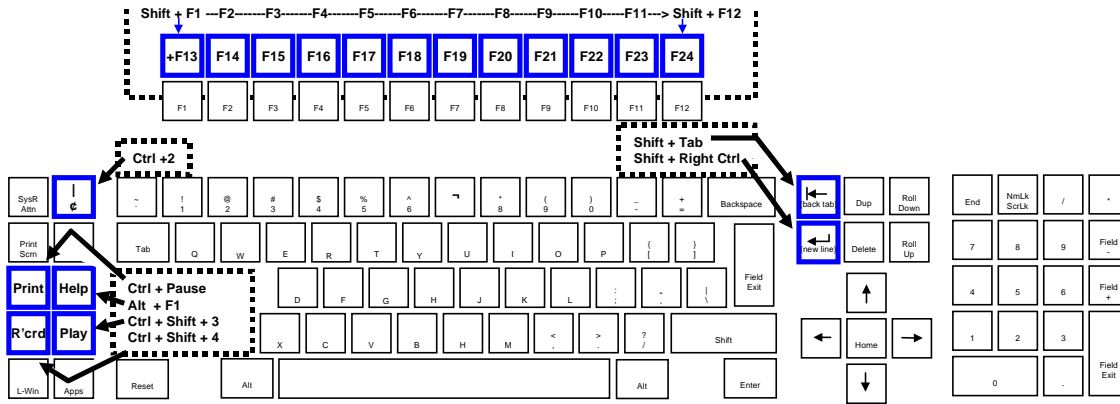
Shift + F1 ---F2-------F3-------F4-------F5-------F6-------F7-------F8-------F9------F10------F11---> Shift + F12

+F13 F14 F15 F16 F17 F18 F19 F20 F21 F22 F23 F24

F1 F2 F3 F4 F5 F6 F7 F8 F9 F10 F11 F12

Ctrl +2

Shift + Tab
Shift + Right Ctrl

SysR Attn
|
¢
~
`
!
1
@
2
#
3
$
4
%
5
^
6
¬
*
8
(
9
)
0
_
-
+
=
Backspace
back tab
Dup
Roll Down
End
NmLk ScrLk
/
*

Print Scrn
Tab
Q
W
E
R
T
Y
U
I
O
P
{
[
}
]
Field Exit
new line
Delete
Roll Up
7
8
9
Field -

Print
Help
Ctrl + Pause
Alt + F1
D
F
G
H
J
K
L
:
;
"
'
|
\
4
5
6
Field +

R'crd
Play
Ctrl + Shift + 3
Ctrl + Shift + 4
X
C
V
B
H
M
<
,
>
.
?
/
Shift
Home
1
2
3
Field Exit

L-Win
Apps
Reset
Alt
Alt
Enter
0
.